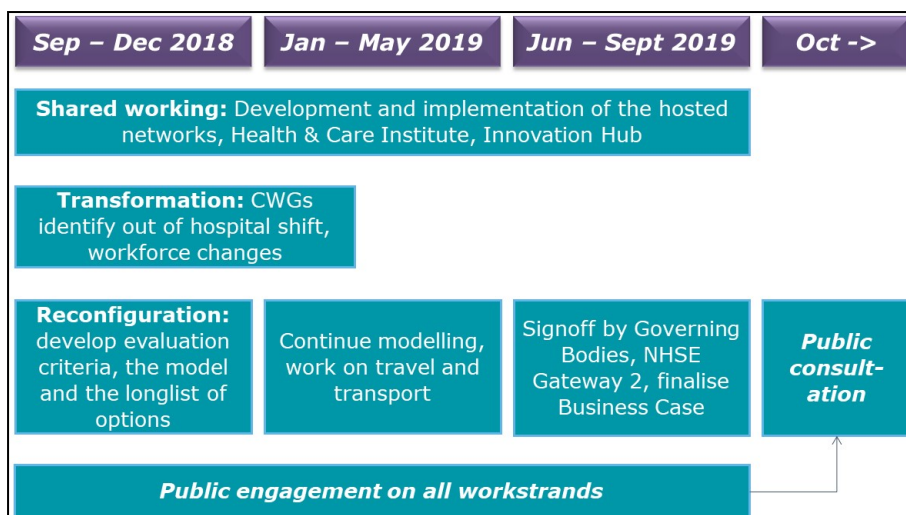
Sep – Dec 2018

Jan – May 2019

Jun – Sept 2019

Oct ->

**Shared working:** Development and implementation of the hosted networks, Health & Care Institute, Innovation Hub

**Transformation:** CWGs identify out of hospital shift, workforce changes

**Reconfiguration:** develop evaluation criteria, the model and the longlist of options

Continue modelling, work on travel and transport

Signoff by Governing Bodies, NHSE Gateway 2, finalise Business Case

Public consult-ation

Public engagement on all workstrands